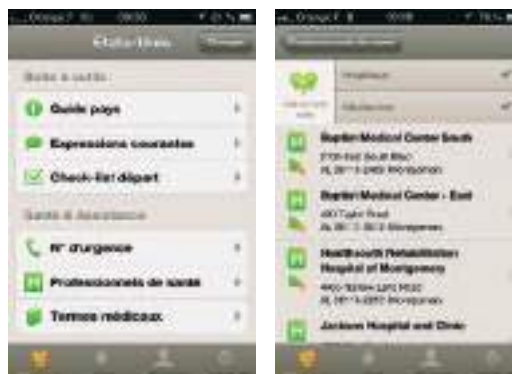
Guide pays

Expressions courantes

Check-list départ

N° d'urgence

Professionnels de santé

Termes médicaux

Baptist Medical Center South

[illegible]

Baptist Medical Center - East

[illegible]

HealthSouth Rehabilitation Hospital of Montgomery

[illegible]

Jackson Hospital and Clinic